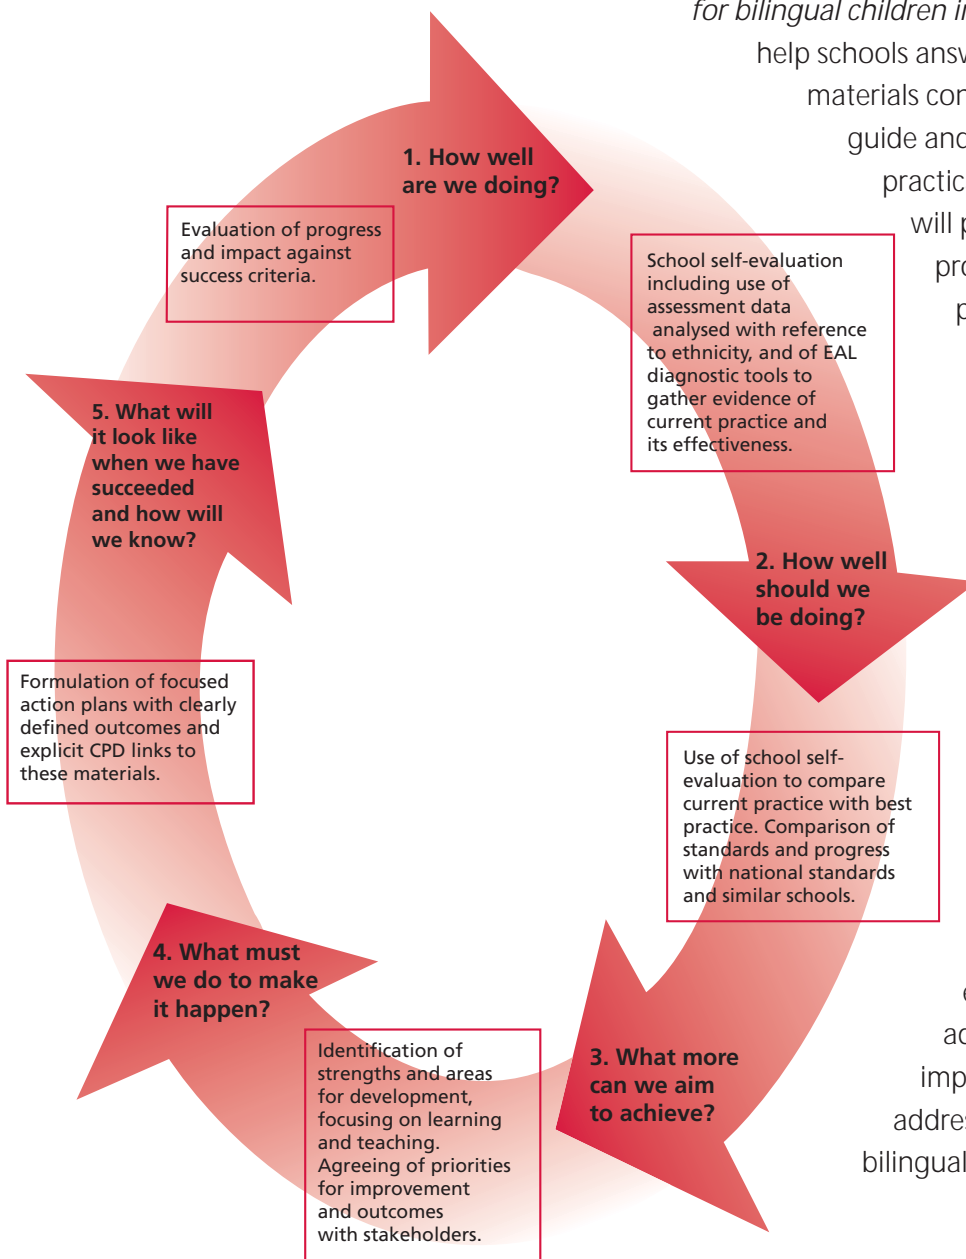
for bilingual children i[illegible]
help schools answ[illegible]
materials co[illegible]
guide and
practic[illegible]
will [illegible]
pro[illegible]
p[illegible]

1. How well are we doing?

Evaluation of progress and impact against success criteria.

School self-evaluation including use of assessment data analysed with reference to ethnicity, and of EAL diagnostic tools to gather evidence of current practice and its effectiveness.

5. What will it look like when we have succeeded and how will we know?

2. How well should we be doing?

Formulation of focused action plans with clearly defined outcomes and explicit CPD links to these materials.

Use of school self-evaluation to compare current practice with best practice. Comparison of standards and progress with national standards and similar schools.

4. What must we do to make it happen?

Identification of strengths and areas for development, focusing on learning and teaching. Agreeing of priorities for improvement and outcomes with stakeholders.

3. What more can we aim to achieve?

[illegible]
ac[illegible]
imp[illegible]
addre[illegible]
bilingual